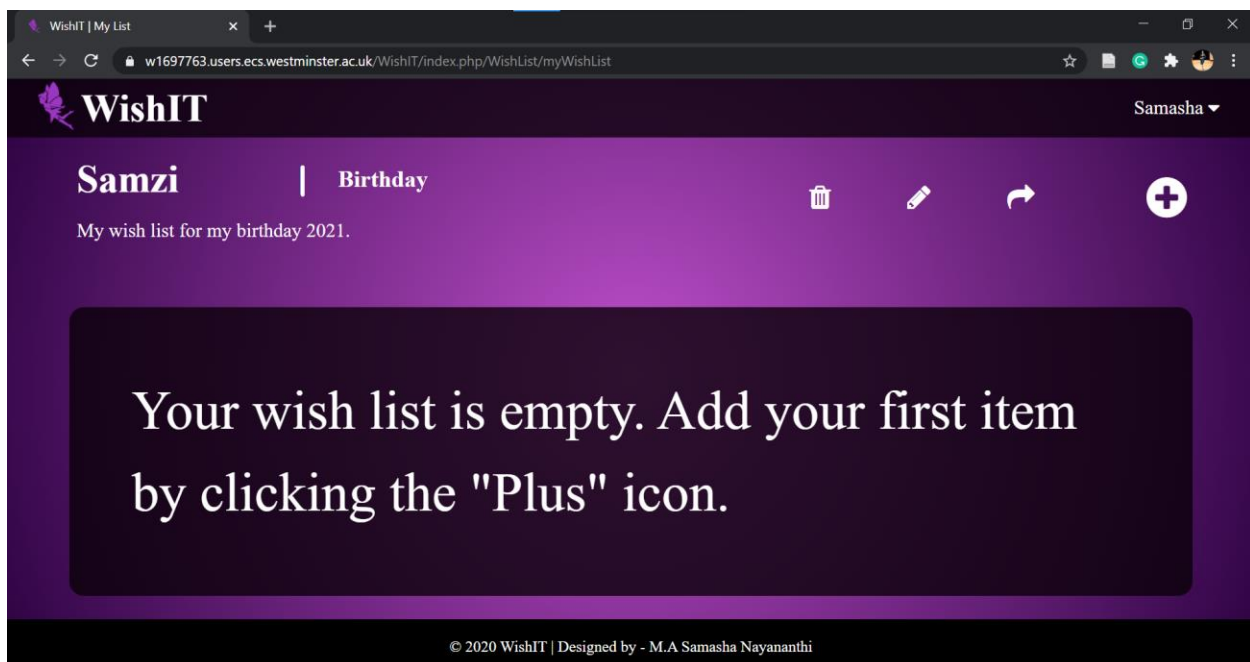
WishIT | My List

w1697763.users.ecs.westminster.ac.uk/WishIT/index.php/WishList/myWishList

WishIT

Samasha

Samzi | Birthday

My wish list for my birthday 2021.

Your wish list is empty. Add your first item by clicking the "Plus" icon.

© 2020 WishIT | Designed by - M.A Samasha Nayananthi